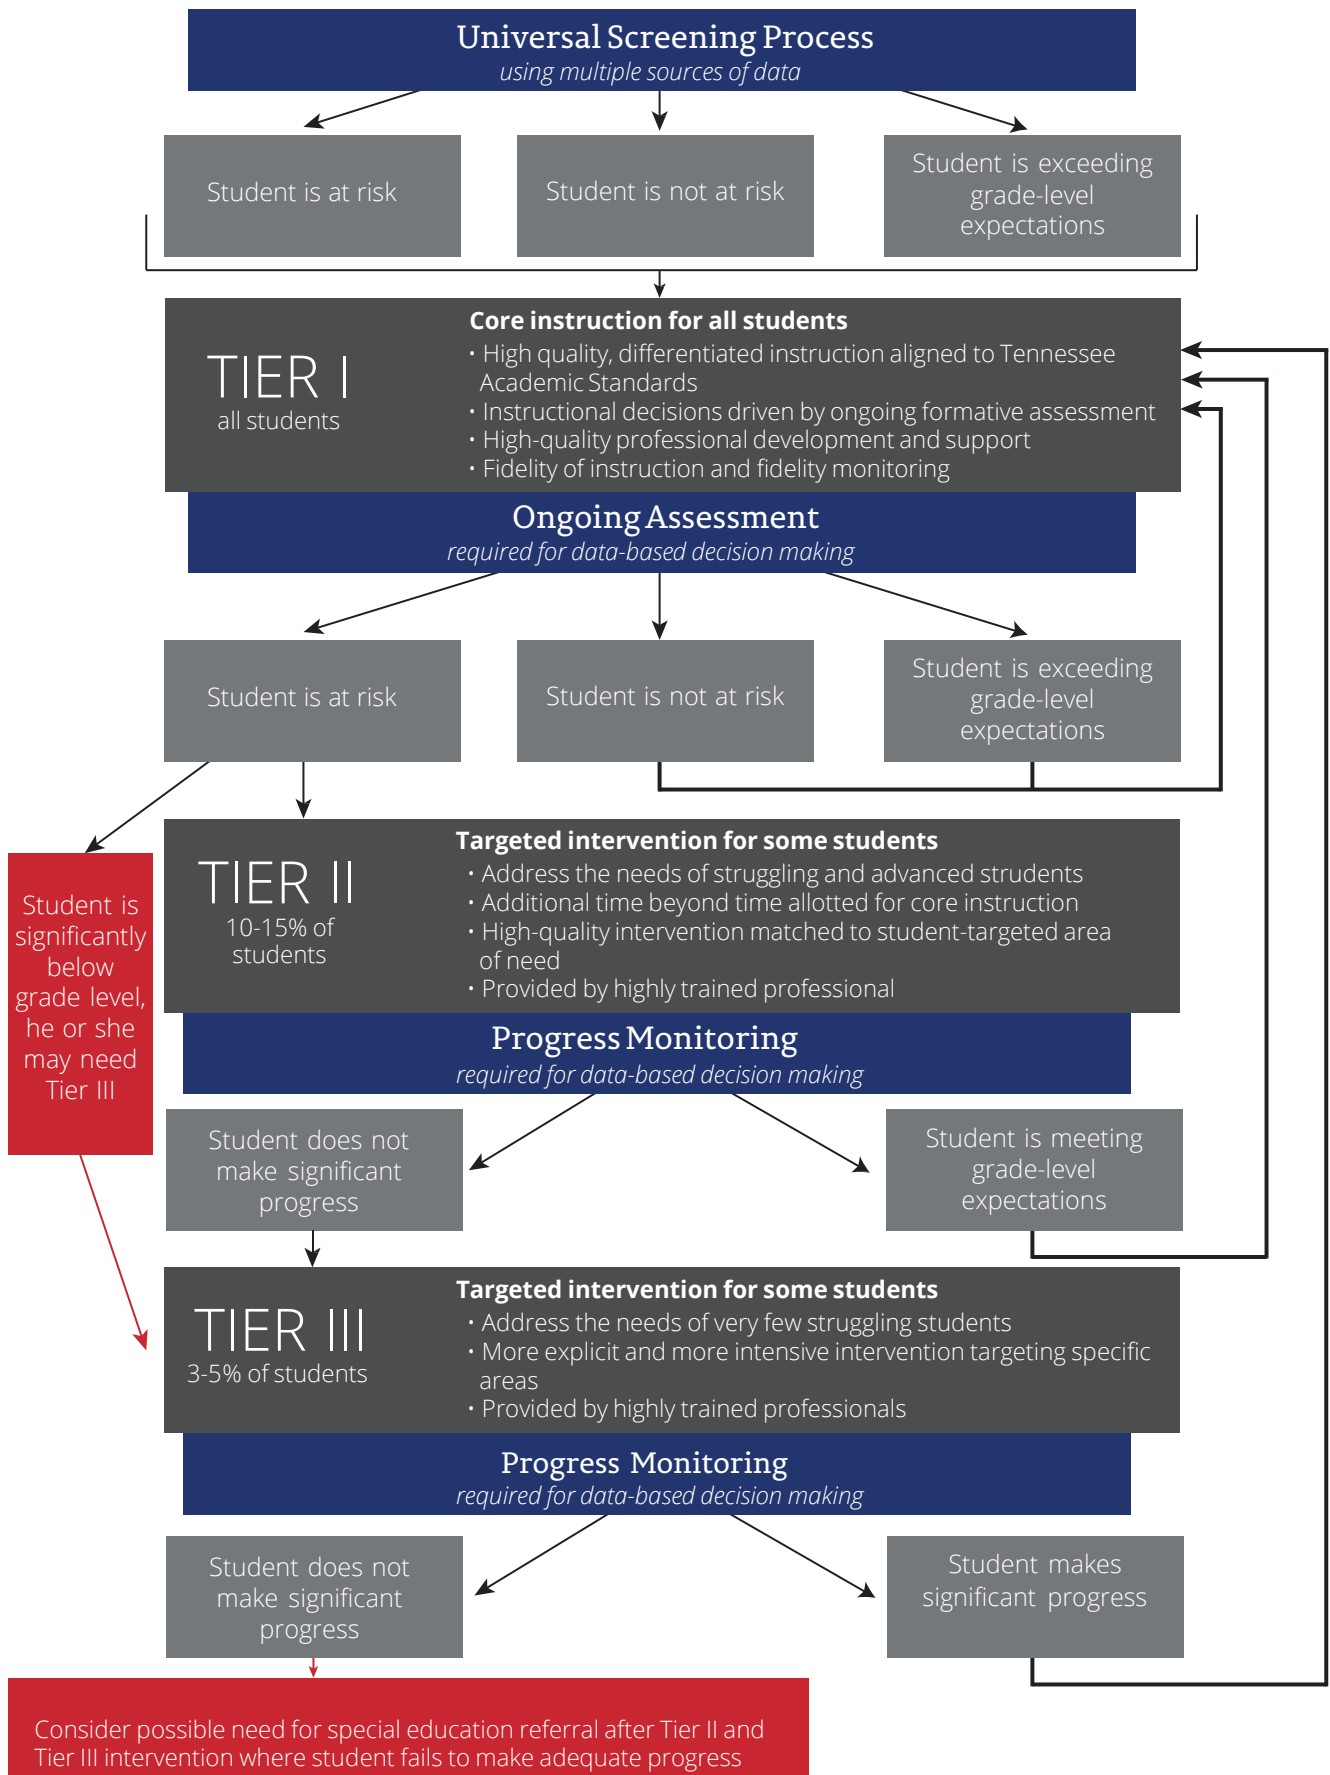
Universal Screening Process
using multiple sources of data

Student is at risk

Student is not at risk

Student is exceeding grade-level expectations

TIER I
all students

Core instruction for all students
• High quality, differentiated instruction aligned to Tennessee Academic Standards
• Instructional decisions driven by ongoing formative assessment
• High-quality professional development and support
• Fidelity of instruction and fidelity monitoring

Ongoing Assessment
required for data-based decision making

Student is at risk

Student is not at risk

Student is exceeding grade-level expectations

Student is significantly below grade level, he or she may need Tier III

TIER II
10-15% of students

Targeted intervention for some students
• Address the needs of struggling and advanced strudents
• Additional time beyond time allotted for core instruction
• High-quality intervention matched to student-targeted area of need
• Provided by highly trained professional

Progress Monitoring
required for data-based decision making

Student does not make significant progress

Student is meeting grade-level expectations

TIER III
3-5% of students

Targeted intervention for some students
• Address the needs of very few struggling students
• More explicit and more intensive intervention targeting specific areas
• Provided by highly trained professionals

Progress Monitoring
required for data-based decision making

Student does not make significant progress

Student makes significant progress

Consider possible need for special education referral after Tier II and Tier III intervention where student fails to make adequate progress